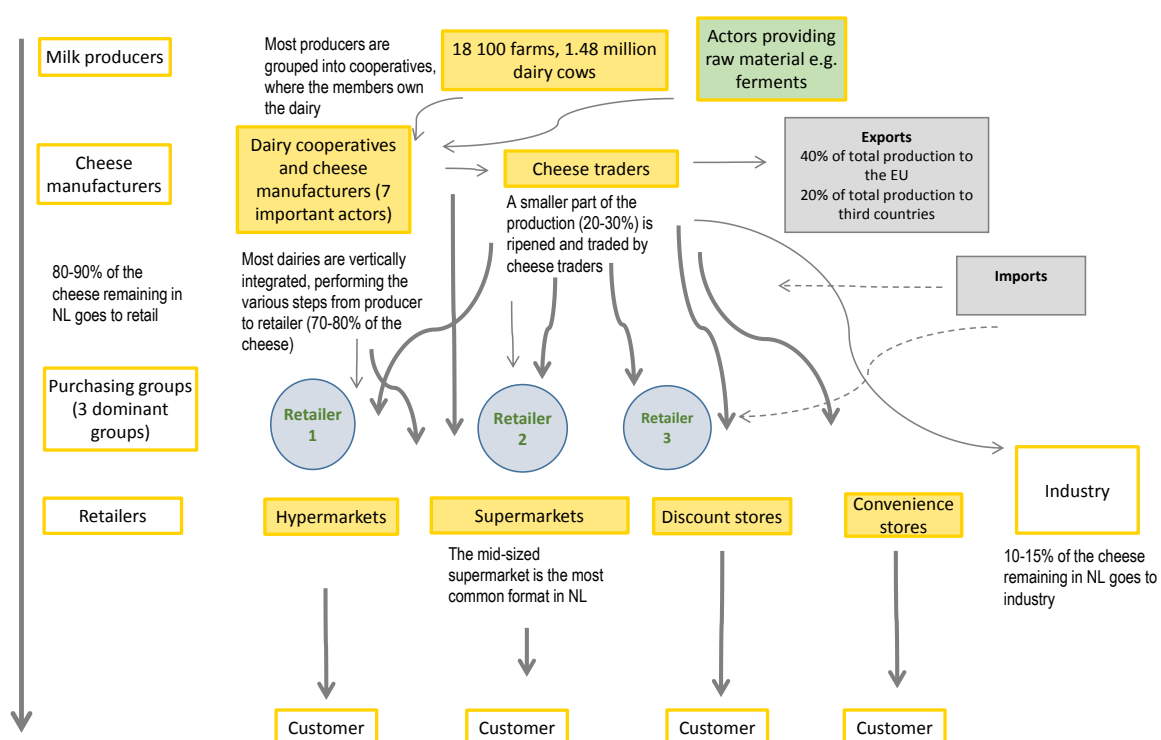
Milk producers

Most producers are grouped into cooperatives, where the members own the dairy

18 100 farms, 1.48 million dairy cows

Actors providing raw material e.g. ferments

Cheese manufacturers

Dairy cooperatives and cheese manufacturers (7 important actors)

Cheese traders

Exports
40% of total production to the EU
20% of total production to third countries

A smaller part of the production (20-30%) is ripened and traded by cheese traders

80-90% of the cheese remaining in NL goes to retail

Most dairies are vertically integrated, performing the various steps from producer to retailer (70-80% of the cheese)

Imports

Purchasing groups (3 dominant groups)

Retailer 1

Retailer 2

Retailer 3

Industry

Retailers

Hypermarkets

Supermarkets

Discount stores

Convenience stores

10-15% of the cheese remaining in NL goes to industry

The mid-sized supermarket is the most common format in NL

Customer

Customer

Customer

Customer